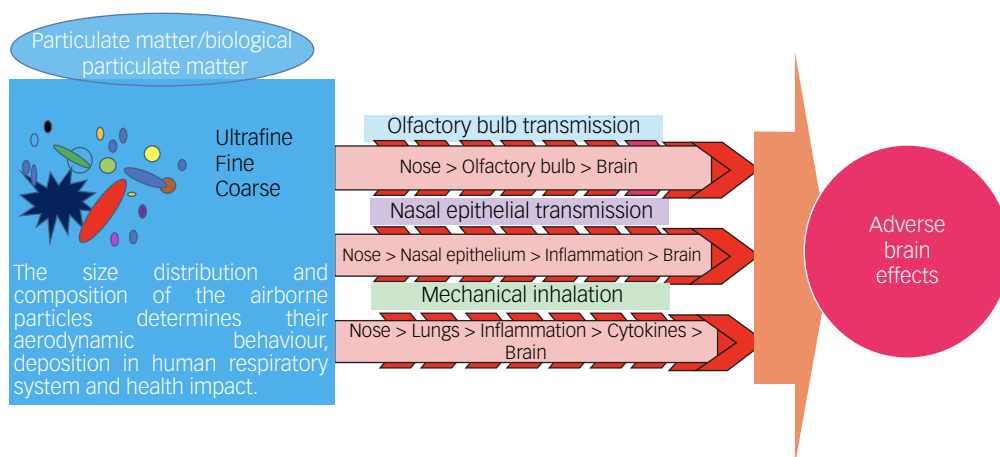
Particulate matter/biological particulate matter

Ultrafine
Fine
Coarse

The size distribution and composition of the airborne particles determines their aerodynamic behaviour, deposition in human respiratory system and health impact.

Olfactory bulb transmission

Nose > Olfactory bulb > Brain

Nasal epithelial transmission

Nose > Nasal epithelium > Inflammation > Brain

Mechanical inhalation

Nose > Lungs > Inflammation > Cytokines > Brain

Adverse brain effects